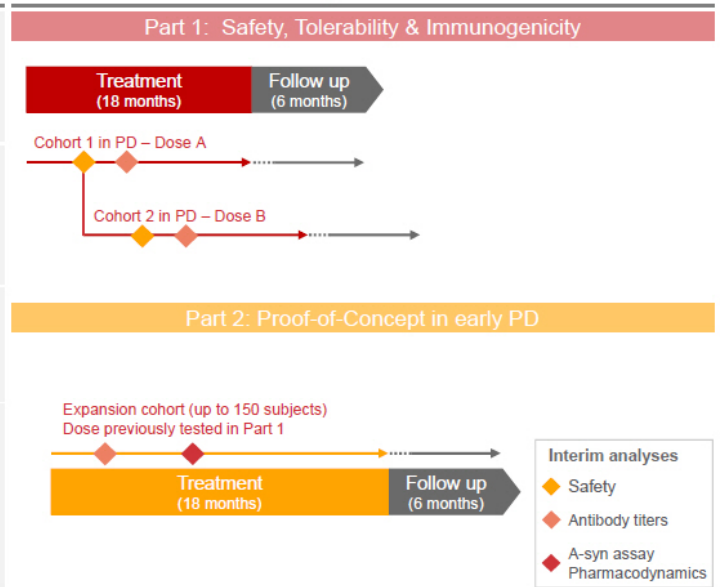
Part 1: Safety, Tolerability & Immunogenicity

Treatment
(18 months)

Follow up
(6 months)

Cohort 1 in PD – Dose A

Cohort 2 in PD – Dose B

Part 2: Proof-of-Concept in early PD

Expansion cohort (up to 150 subjects)
Dose previously tested in Part 1

Treatment
(18 months)

Follow up
(6 months)

Interim analyses
Safety
Antibody titers
A-syn assay
Pharmacodynamics